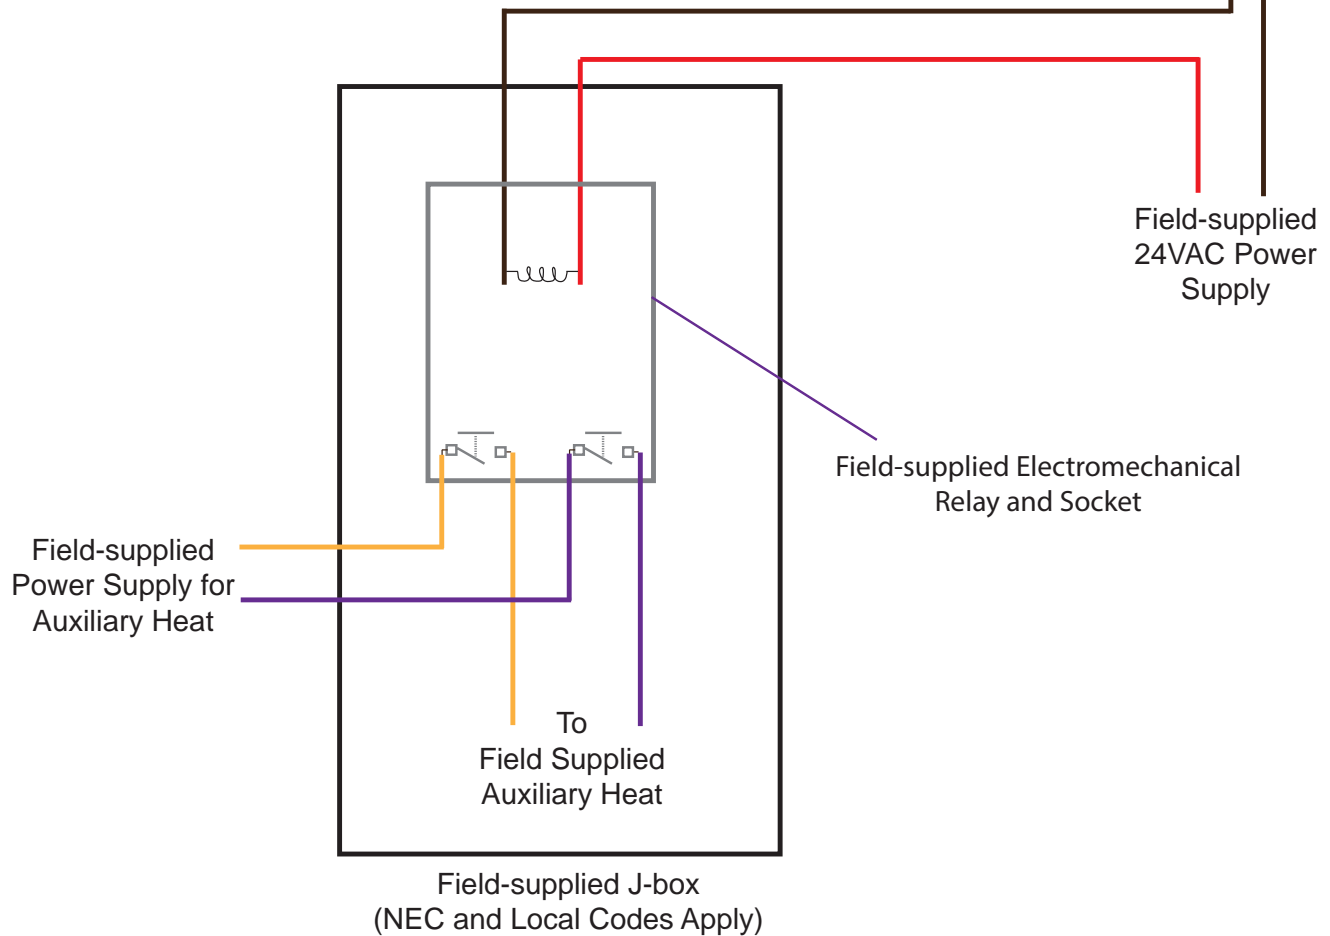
Field-supplied 24VAC Power Supply

Field-supplied Electromechanical Relay and Socket

Field-supplied Power Supply for Auxiliary Heat

To Field Supplied Auxiliary Heat

Field-supplied J-box (NEC and Local Codes Apply)